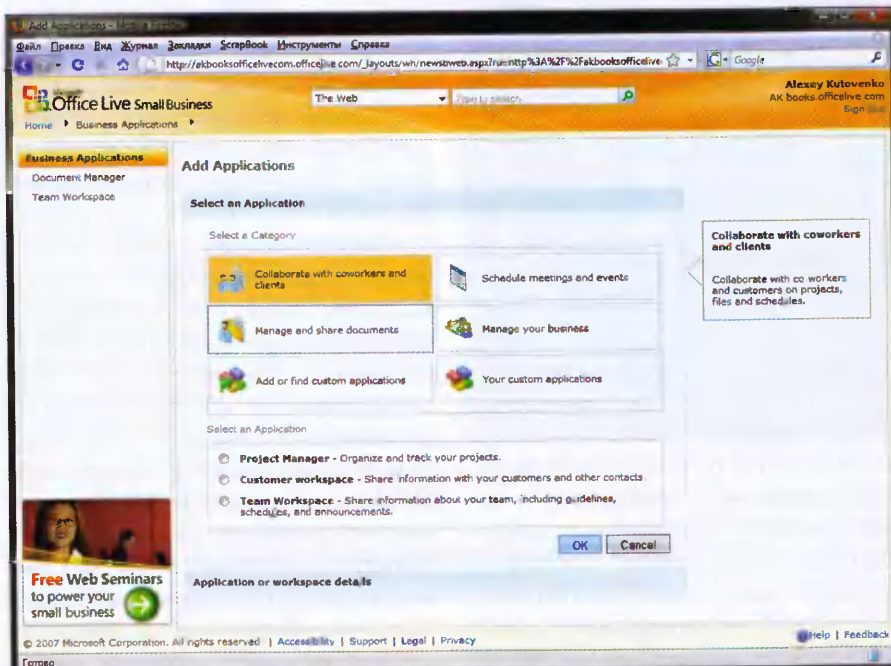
Add Applications - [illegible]

Файл Правка Вид Журнал Закладки ScrapBook Инструменты Справка

http://akbooksofficelivecom.officelive.com/_layouts/wh/newsbweb.aspx?ru=http%3A%2F%2Fakbooksofficelive

Google

Office Live Small Business

The Web

Alexey Kutovenko
AK books.officelive.com
Sign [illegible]

Home ▸ Business Applications ▸

Business Applications
Document Manager
Team Workspace

Add Applications

Select an Application

Select a Category

Collaborate with coworkers and clients

Schedule meetings and events

Manage and share documents

Manage your business

Add or find custom applications

Your custom applications

Collaborate with coworkers and clients

Collaborate with co workers and customers on projects, files and schedules.

Select an Application

Project Manager - Organize and track your projects.

Customer workspace - Share information with your customers and other contacts

Team Workspace - Share information about your team, including guidelines, schedules, and announcements.

OK Cancel

Free Web Seminars to power your small business

Application or workspace details

© 2007 Microsoft Corporation. All rights reserved | Accessibility | Support | Legal | Privacy

Help | Feedback

Готово